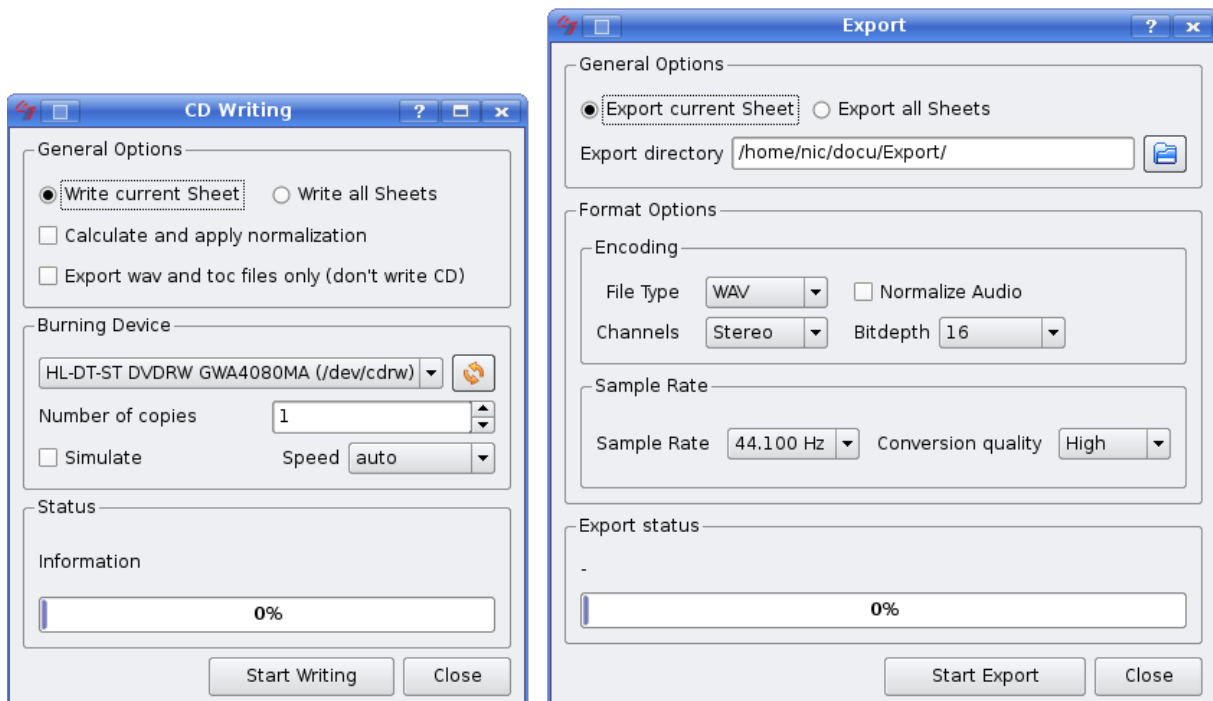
CD Writing

?

General Options

Write current Sheet

Write all Sheets

Calculate and apply normalization

Export wav and toc files only (don't write CD)

Burning Device

HL-DT-ST DVDRW GWA4080MA (/dev/cdrw)

Number of copies

1

Simulate

Speed

auto

Status

Information

0%

Start Writing

Close

Export

?

General Options

Export current Sheet

Export all Sheets

Export directory

/home/nic/docu/Export/

Format Options

Encoding

File Type

WAV

Normalize Audio

Channels

Stereo

Bitdepth

16

Sample Rate

Sample Rate

44.100 Hz

Conversion quality

High

Export status

-

0%

Start Export

Close